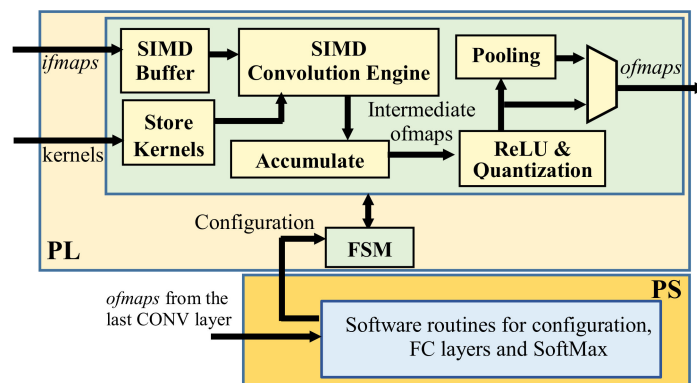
ifmaps

SIMD Buffer

SIMD Convolution Engine

Pooling

ofmaps

Store Kernels

kernels

Intermediate ofmaps

Accumulate

ReLU & Quantization

Configuration

FSM

PL

PS

ofmaps from the last CONV layer

Software routines for configuration, FC layers and SoftMax